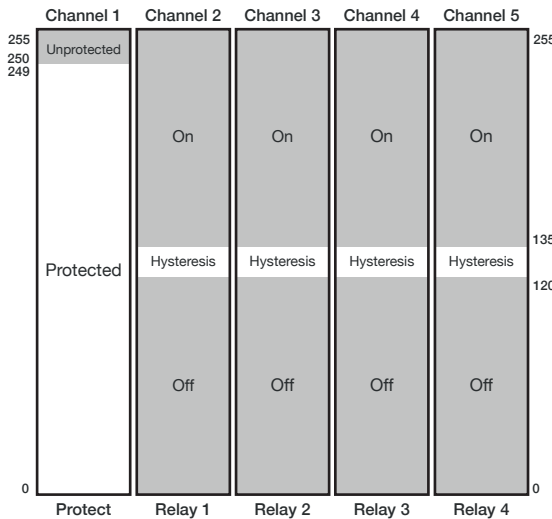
Channel 1 Channel 2 Channel 3 Channel 4 Channel 5

255
250
249

Unprotected

Protected

0

On
Hysteresis
Off

On
Hysteresis
Off

On
Hysteresis
Off

On
Hysteresis
Off

255
135
120
0

Protect Relay 1 Relay 2 Relay 3 Relay 4